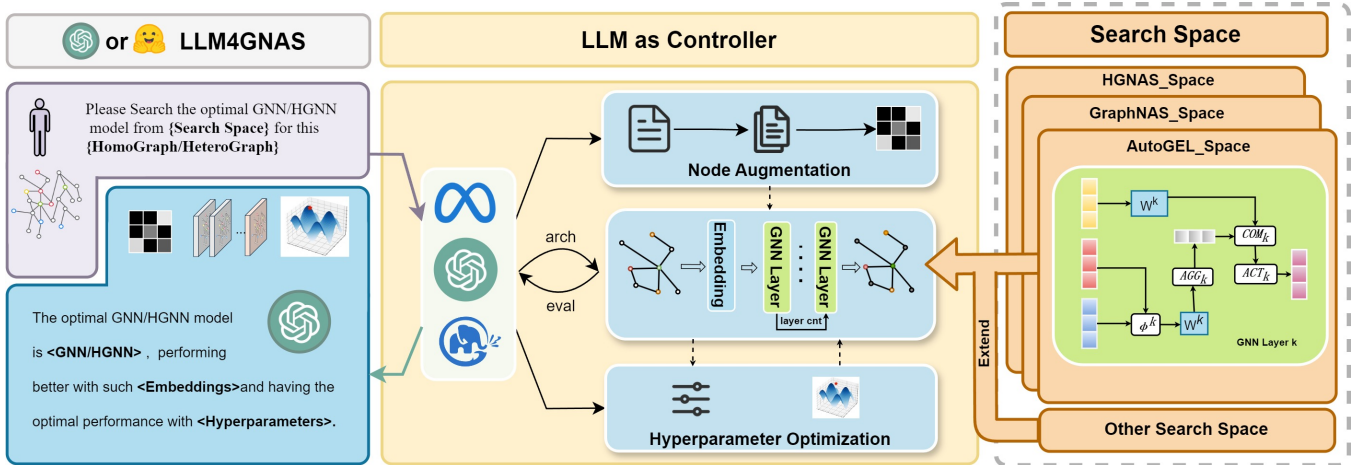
or LLM4GNAS

Please Search the optimal GNN/HGNN model from {Search Space} for this {HomoGraph/HeteroGraph}

The optimal GNN/HGNN model is <GNN/HGNN> , performing better with such <Embeddings>and having the optimal performance with <Hyperparameters>.

LLM as Controller

arch

eval

Node Augmentation

Embedding

GNN Layer

GNN Layer

layer cnt

Hyperparameter Optimization

Search Space

HGNAS_Space

GraphNAS_Space

AutoGEL_Space

$W^k$

$COM_k$

$AGG_k$

$ACT_k$

$\phi^k$

$W^k$

GNN Layer k

Extend

Other Search Space